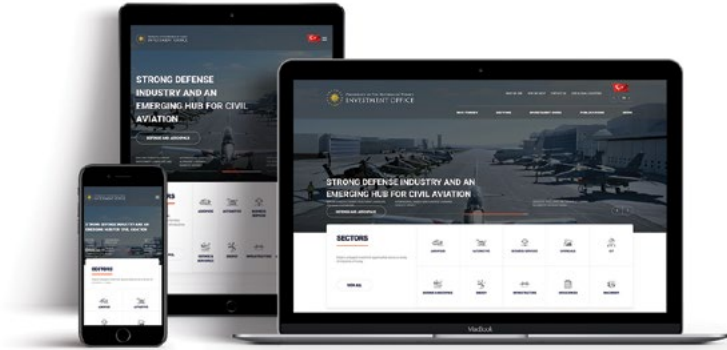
INVESTMENT OFFICE

STRONG DEFENSE INDUSTRY AND AN EMERGING HUB FOR CIVIL AVIATION

DEFENSE AND AEROSPACE

INVESTMENT OFFICE

STRONG DEFENSE INDUSTRY AND AN EMERGING HUB FOR CIVIL AVIATION

DEFENSE AND AEROSPACE

SECTORS

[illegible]

VIEW ALL

STRONG DEFENSE INDUSTRY AND AN EMERGING HUB FOR CIVIL AVIATION

SECTORS

MacBook